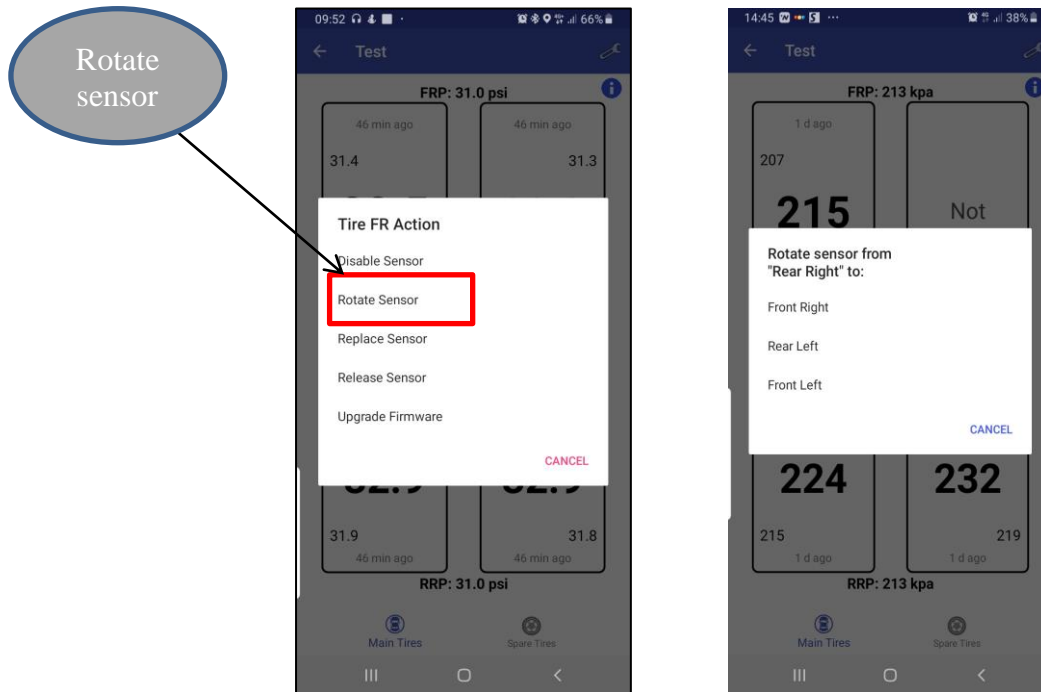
Rotate sensor

09:52 66%

Test

FRP: 31.0 psi

46 min ago

46 min ago

31.4

31.3

Tire FR Action

Disable Sensor

Rotate Sensor

Replace Sensor

Release Sensor

Upgrade Firmware

CANCEL

31.9

31.8

46 min ago

46 min ago

RRP: 31.0 psi

Main Tires

Spare Tires

14:45 38%

Test

FRP: 213 kpa

1 d ago

207

215

Not

Rotate sensor from "Rear Right" to:

Front Right

Rear Left

Front Left

CANCEL

224

232

215

219

1 d ago

1 d ago

RRP: 213 kpa

Main Tires

Spare Tires